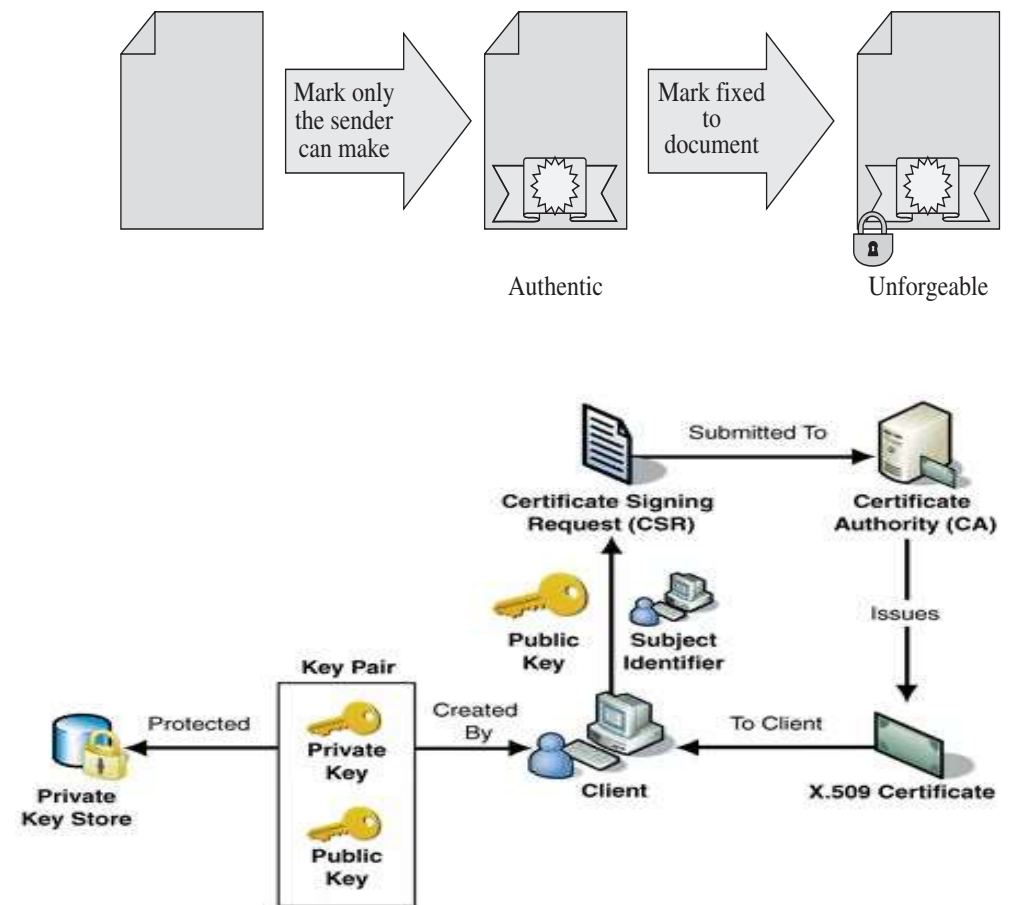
Mark only the sender can make

Mark fixed to document

Authentic

Unforgeable

Submitted To

Certificate Signing Request (CSR)

Certificate Authority (CA)

Issues

Public Key

Subject Identifier

Key Pair

Protected

Private Key

Created By

To Client

Private Key Store

Client

X.509 Certificate

Public Key